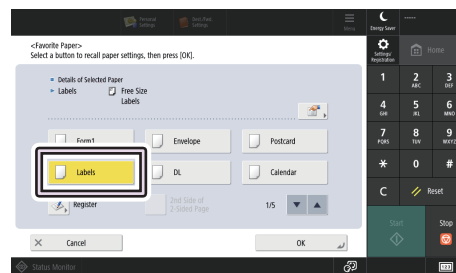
Personal Settings
Shrd./Fncl. Settings
Menu
Energy Saver
-----
<Favorite Paper>
Select a button to recall paper settings, then press [OK].
Settings/ Registration
Home
Details of Selected Paper
Labels
Free Size
Labels
Form1
Envelope
Postcard
Labels
DL
Calendar
Register
2nd Side of 2-Sided Page
1/5
Cancel
OK
1
2 ABC
3 DEF
4 GHI
5 JKL
6 MNO
7 PQRS
8 TUV
9 WXYZ
*
0
#
C
Reset
Start
Stop
Status Monitor
123